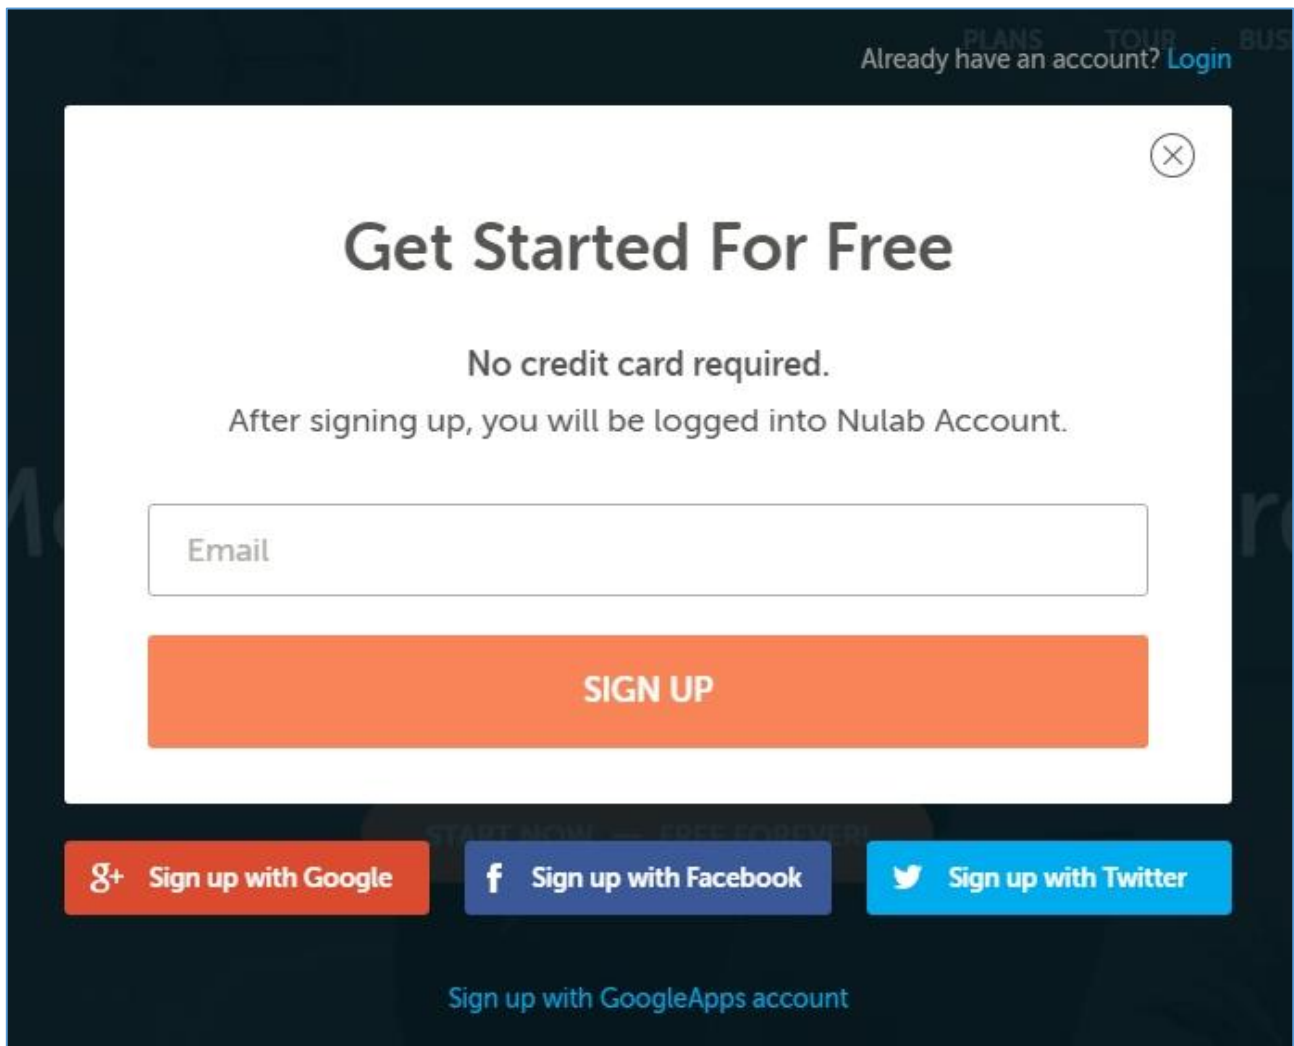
PLANS TOUR BUS

Already have an account? Login

Get Started For Free

No credit card required.

After signing up, you will be logged into Nulab Account.

Email

SIGN UP

START NOW — FREE FOREVER!

Sign up with Google

Sign up with Facebook

Sign up with Twitter

Sign up with GoogleApps account